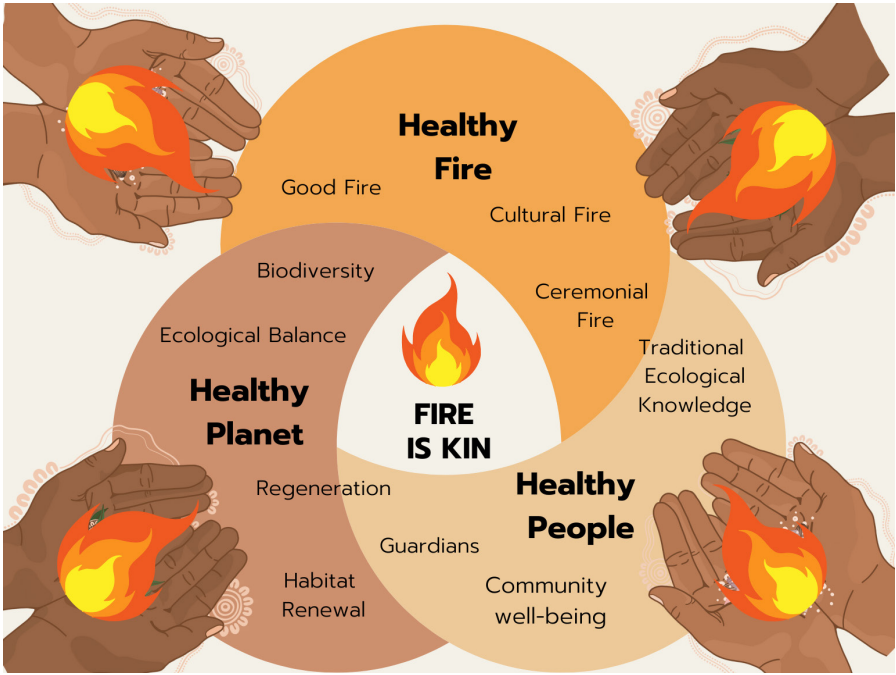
Healthy Fire

Good Fire

Cultural Fire

Biodiversity

Ceremonial Fire

Ecological Balance

Traditional Ecological Knowledge

Healthy Planet

FIRE IS KIN

Regeneration

Healthy People

Guardians

Habitat Renewal

Community well-being